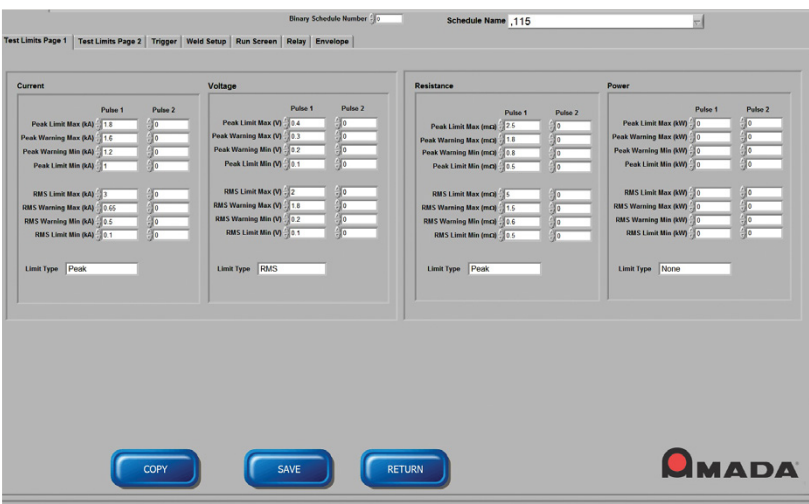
Binary Schedule Number 0

Schedule Name ,115

Test Limits Page 1 | Test Limits Page 2 | Trigger | Weld Setup | Run Screen | Relay | Envelope

Current

| | Pulse 1 | Pulse 2 |
|---|---|---|
| Peak Limit Max (kA) | 1.8 | 0 |
| Peak Warning Max (kA) | 1.6 | 0 |
| Peak Warning Min (kA) | 1.2 | 0 |
| Peak Limit Min (kA) | 1 | 0 |
| RMS Limit Max (kA) | 3 | 0 |
| RMS Warning Max (kA) | 0.65 | 0 |
| RMS Warning Min (kA) | 0.5 | 0 |
| RMS Limit Min (kA) | 0.1 | 0 |

Limit Type Peak

Voltage

| | Pulse 1 | Pulse 2 |
|---|---|---|
| Peak Limit Max (V) | 0.4 | 0 |
| Peak Warning Max (V) | 0.3 | 0 |
| Peak Warning Min (V) | 0.2 | 0 |
| Peak Limit Min (V) | 0.1 | 0 |
| RMS Limit Max (V) | 2 | 0 |
| RMS Warning Max (V) | 1.8 | 0 |
| RMS Warning Min (V) | 0.2 | 0 |
| RMS Limit Min (V) | 0.1 | 0 |

Limit Type RMS

Resistance

| | Pulse 1 | Pulse 2 |
|---|---|---|
| Peak Limit Max (mΩ) | 2.5 | 0 |
| Peak Warning Max (mΩ) | 1.8 | 0 |
| Peak Warning Min (mΩ) | 0.8 | 0 |
| Peak Limit Min (mΩ) | 0.5 | 0 |
| RMS Limit Max (mΩ) | 5 | 0 |
| RMS Warning Max (mΩ) | 1.5 | 0 |
| RMS Warning Min (mΩ) | 0.6 | 0 |
| RMS Limit Min (mΩ) | 0.5 | 0 |

Limit Type Peak

Power

| | Pulse 1 | Pulse 2 |
|---|---|---|
| Peak Limit Max (kW) | 0 | 0 |
| Peak Warning Max (kW) | 0 | 0 |
| Peak Warning Min (kW) | 0 | 0 |
| Peak Limit Min (kW) | 0 | 0 |
| RMS Limit Max (kW) | 0 | 0 |
| RMS Warning Max (kW) | 0 | 0 |
| RMS Warning Min (kW) | 0 | 0 |
| RMS Limit Min (kW) | 0 | 0 |

Limit Type None

COPY SAVE RETURN

AMADA